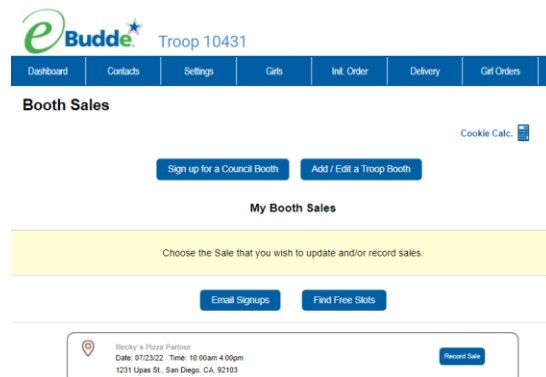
eBudde Troop 10431

Dashboard | Contacts | Settings | Girls | Init. Order | Delivery | Girl Orders

Booth Sales

Cookie Calc.

Sign up for a Council Booth | Add / Edit a Troop Booth

My Booth Sales

Choose the Sale that you wish to update and/or record sales.

Email Signups | Find Free Slots

Becky's Pizza Parlour
Date: 07/23/22 Time: 10:00am 4:00pm
1231 Upas St., San Diego, CA, 92103

Record Sale